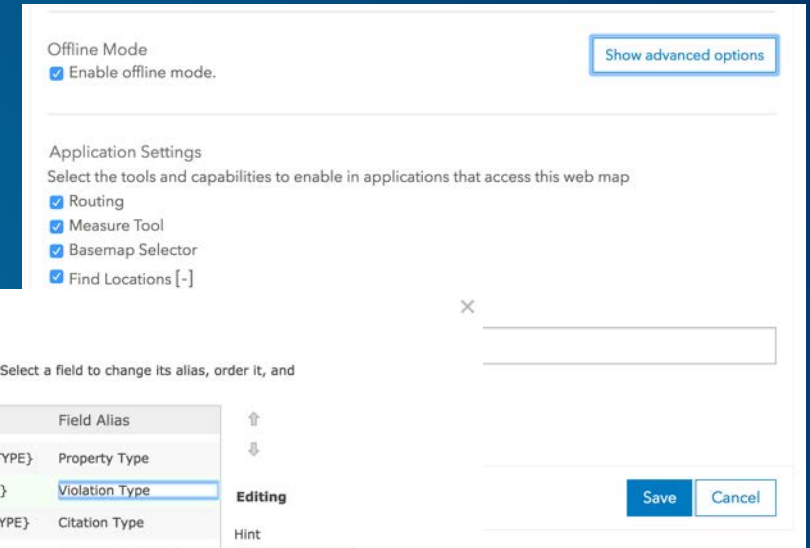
Offline Mode

Enable offline mode.

Show advanced options

Application Settings

Select the tools and capabilities to enable in applications that access this web map

Routing

Measure Tool

Basemap Selector

Find Locations [-]

×

Select a field to change its alias, order it, and

| | Field Alias |
|---|---|
| YPE} | Property Type |
| } | Violation Type |
| YPE} | Citation Type |

⇧

⇩

Editing

Hint

Save

Cancel